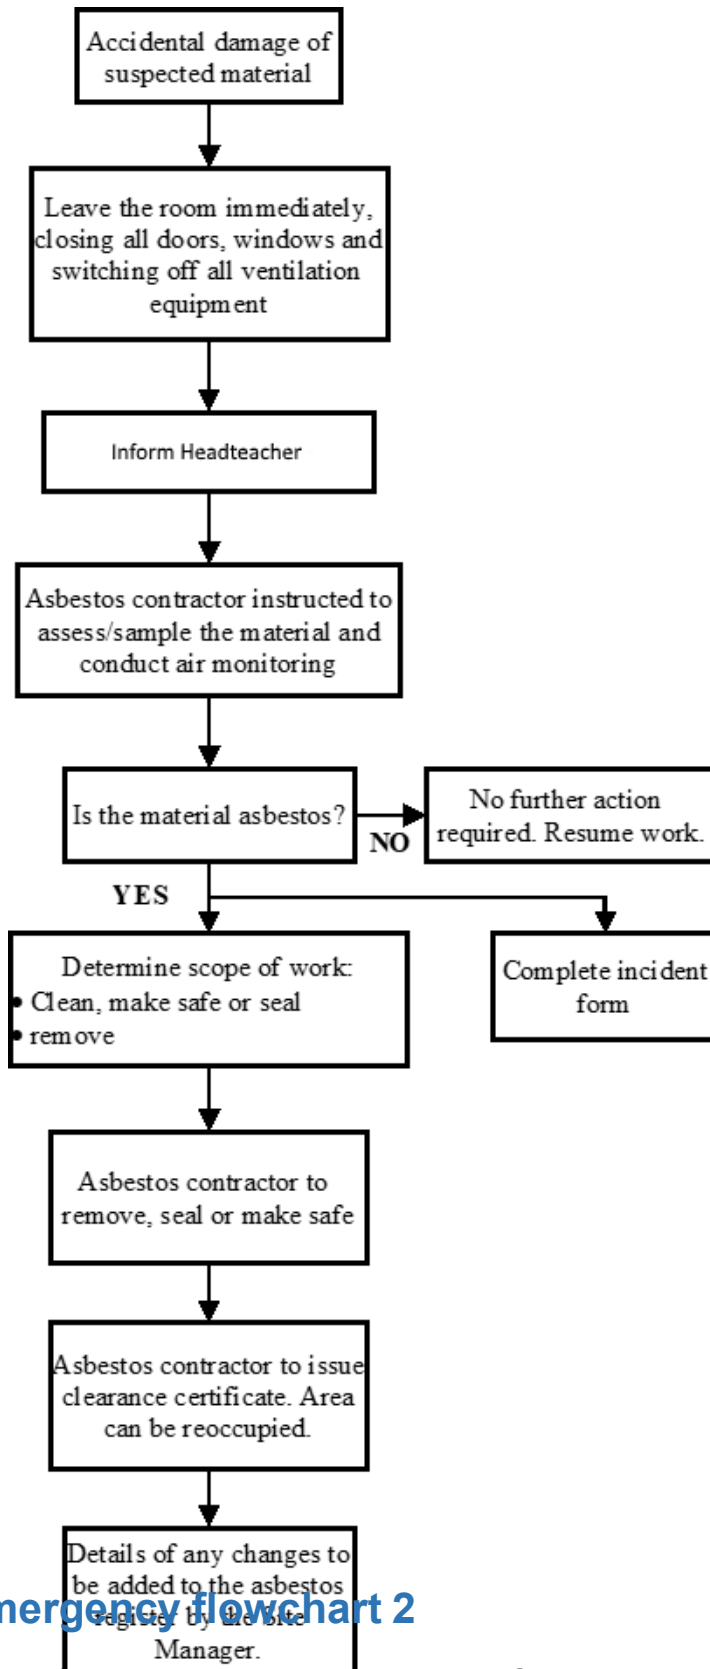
Accidental damage of suspected material

Leave the room immediately, closing all doors, windows and switching off all ventilation equipment

Inform Headteacher

Asbestos contractor instructed to assess/sample the material and conduct air monitoring

Is the material asbestos?

NO

No further action required. Resume work.

YES

Determine scope of work:
• Clean, make safe or seal
• remove

Complete incident form

Asbestos contractor to remove, seal or make safe

Asbestos contractor to issue clearance certificate. Area can be reoccupied.

Details of any changes to be added to the asbestos register by the Site Manager.

mergency flowchart 2